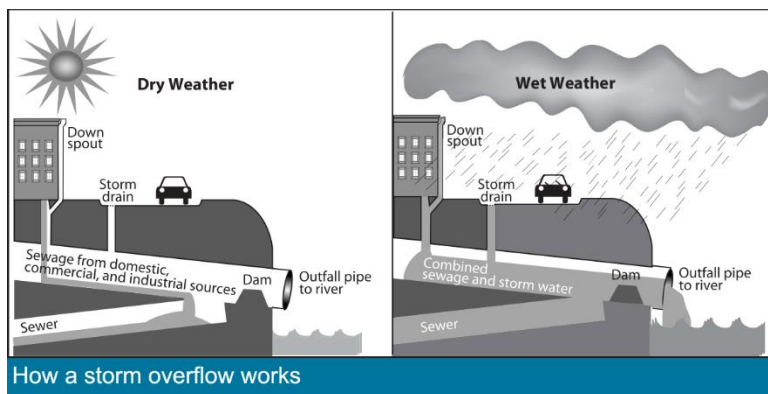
Dry Weather

Down spout

Storm drain

Sewage from domestic, commercial, and industrial sources

Dam

Outfall pipe to river

Sewer

Wet Weather

Down spout

Storm drain

Combined sewage and storm water

Dam

Outfall pipe to river

Sewer

How a storm overflow works